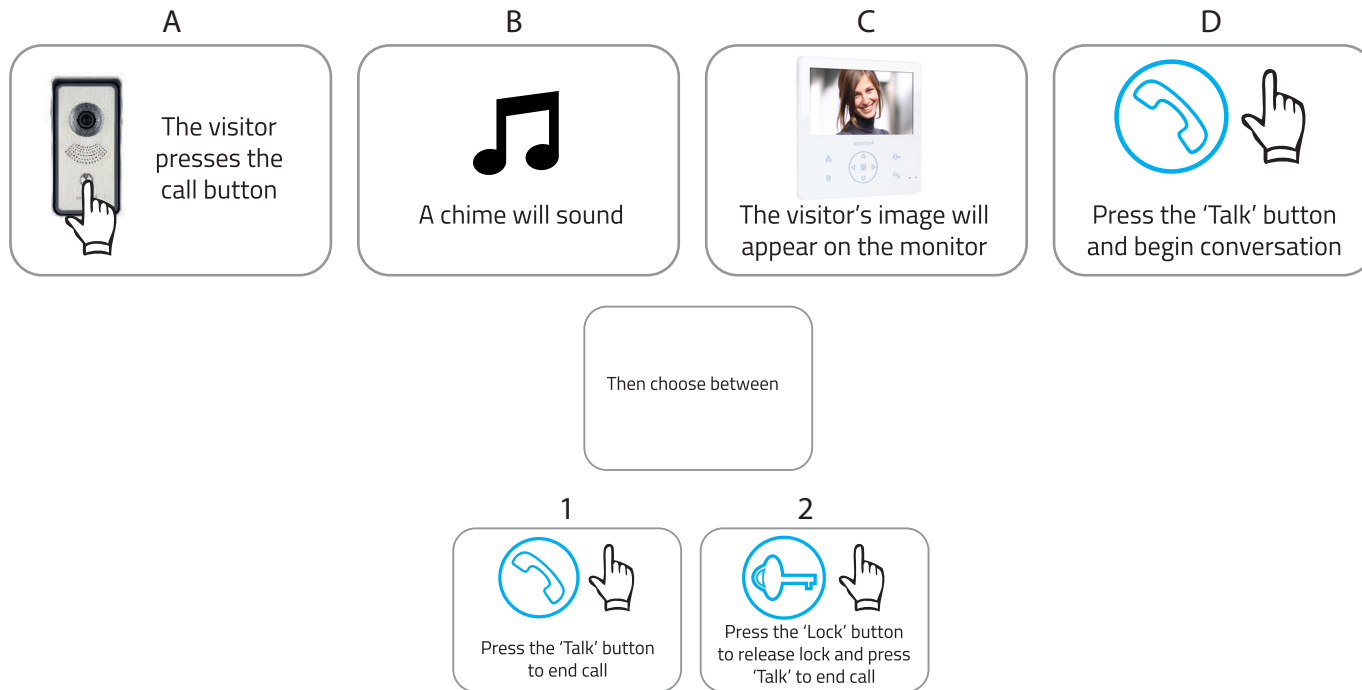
A

The visitor presses the call button

B

A chime will sound

C

The visitor's image will appear on the monitor

D

Press the 'Talk' button and begin conversation

Then choose between

1

Press the 'Talk' button to end call

2

Press the 'Lock' button to release lock and press 'Talk' to end call